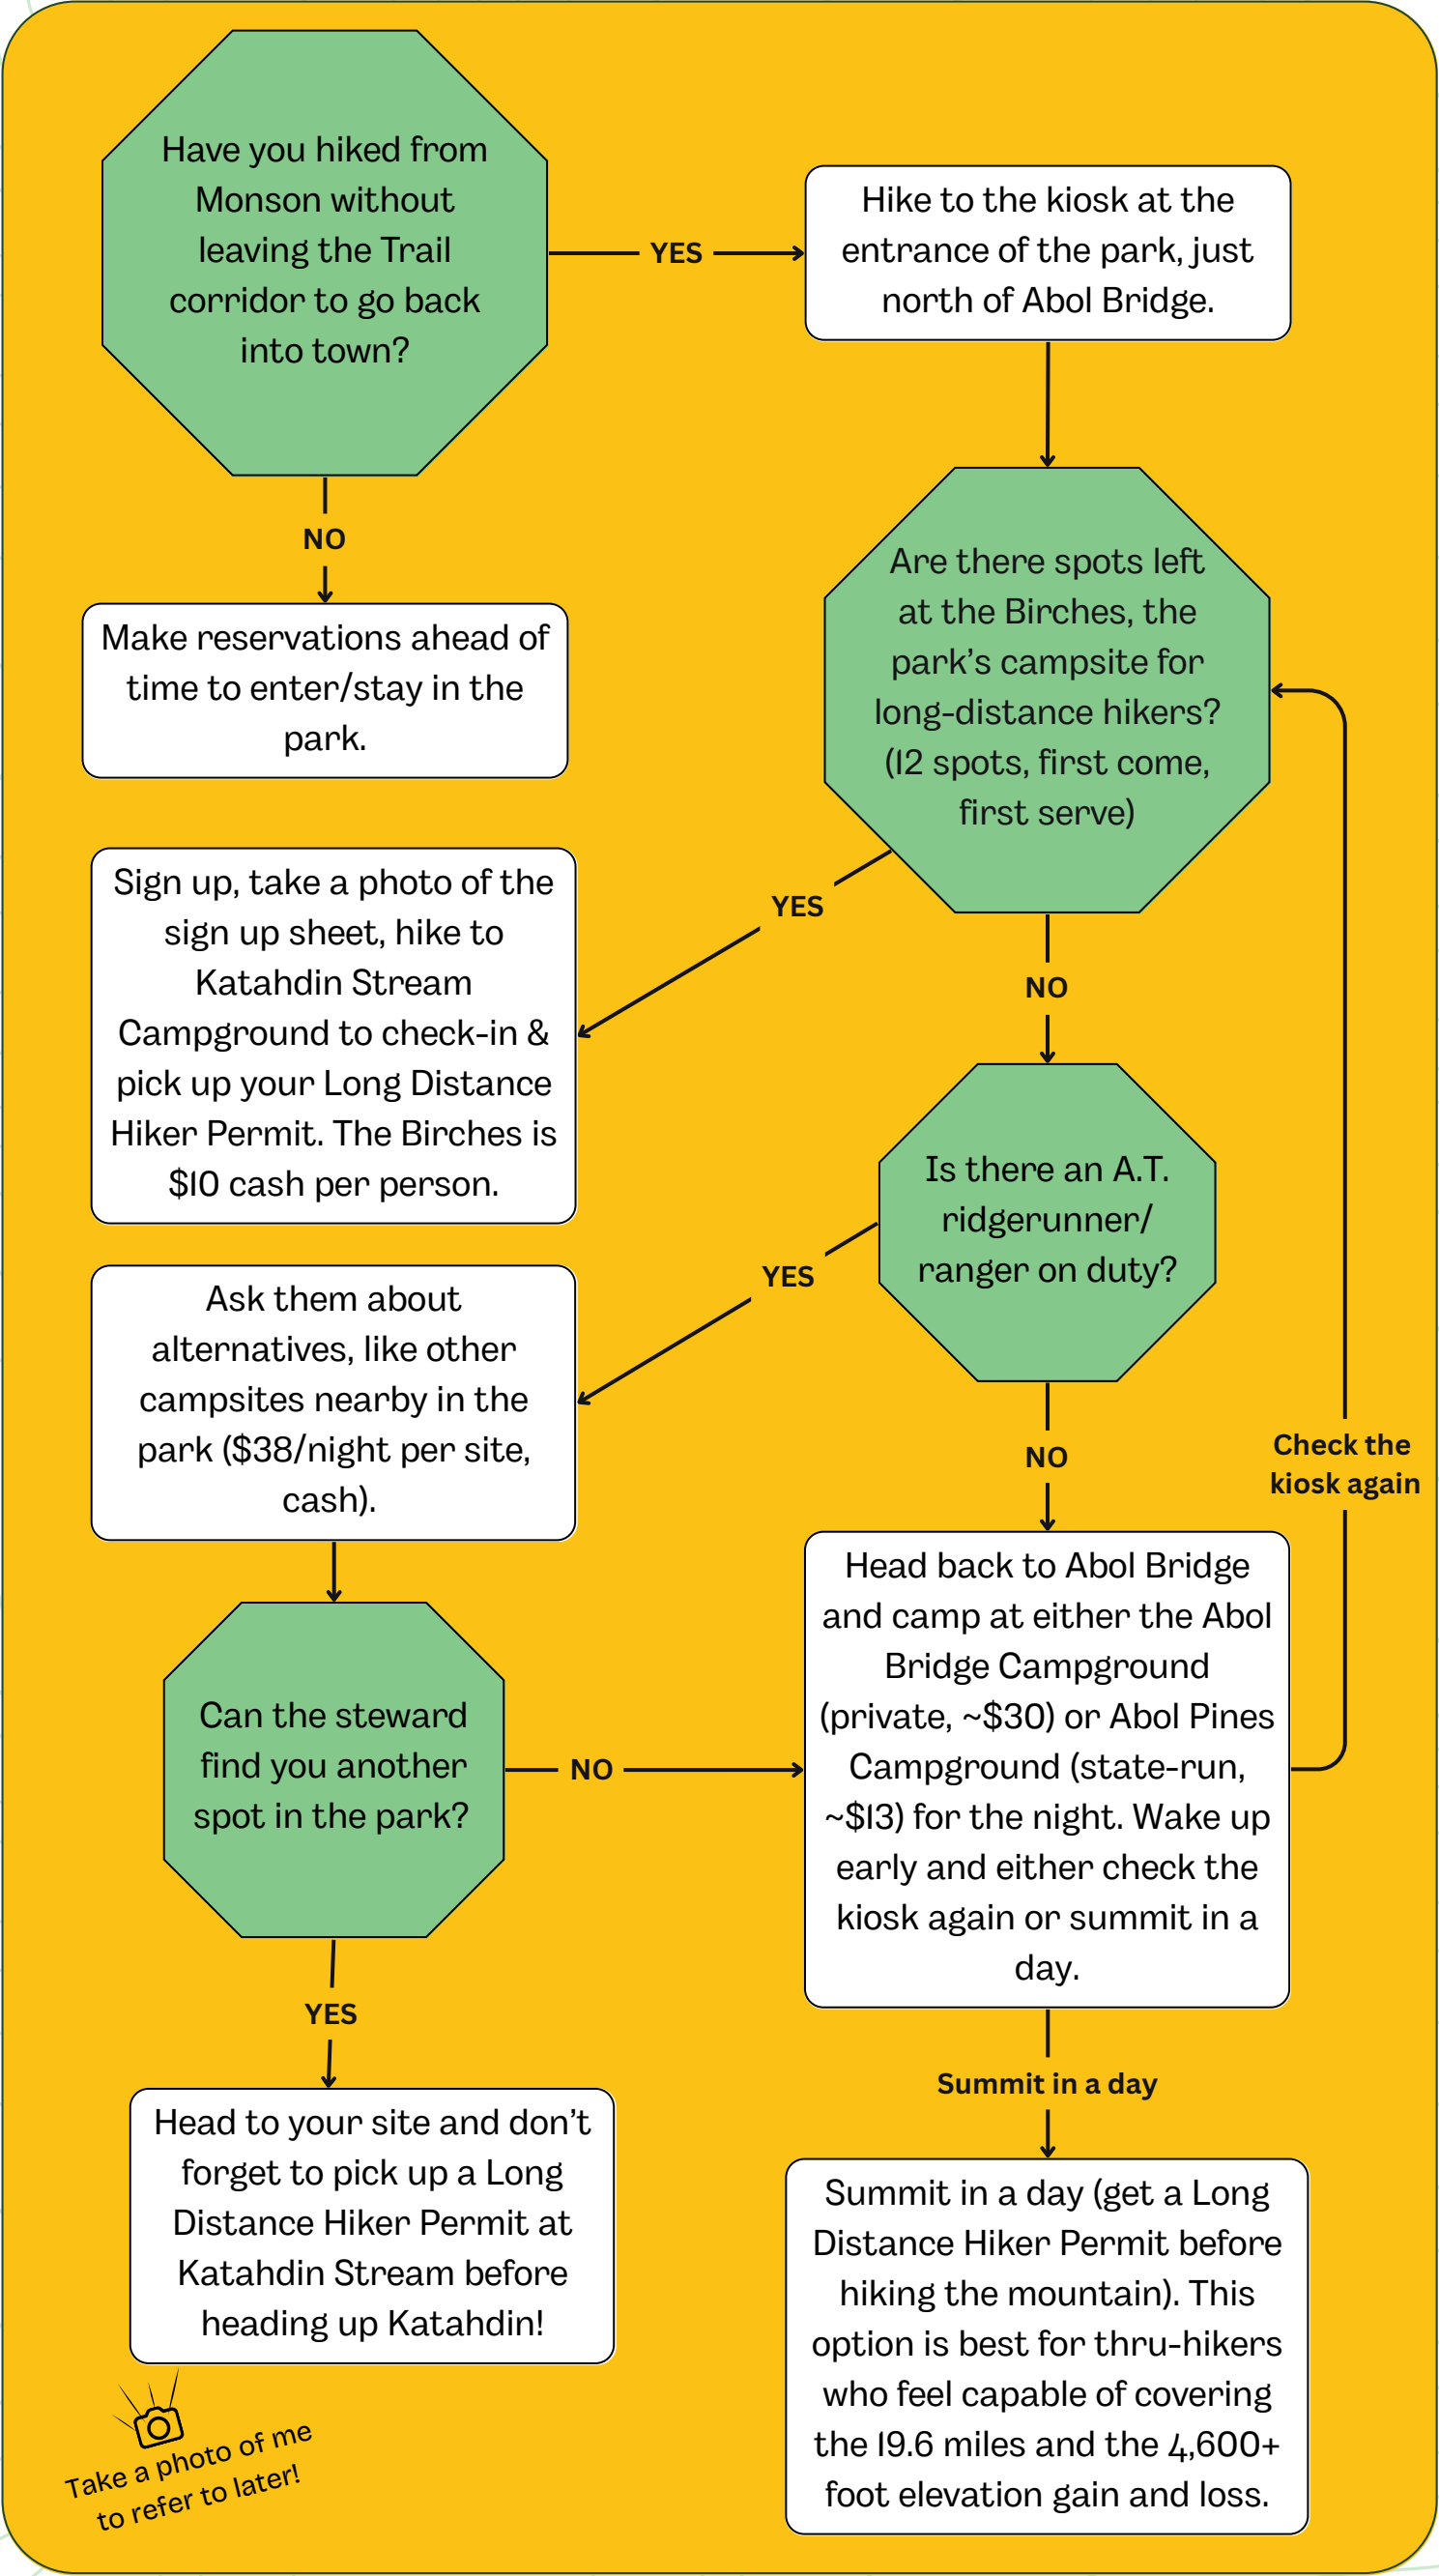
Have you hiked from Monson without leaving the Trail corridor to go back into town?

YES

Hike to the kiosk at the entrance of the park, just north of Abol Bridge.

NO

Make reservations ahead of time to enter/stay in the park.

Are there spots left at the Birches, the park's campsite for long-distance hikers? (12 spots, first come, first serve)

YES

Sign up, take a photo of the sign up sheet, hike to Katahdin Stream Campground to check-in & pick up your Long Distance Hiker Permit. The Birches is $10 cash per person.

NO

Is there an A.T. ridgerunner/ ranger on duty?

YES

Ask them about alternatives, like other campsites nearby in the park ($38/night per site, cash).

NO

Check the kiosk again

Head back to Abol Bridge and camp at either the Abol Bridge Campground (private, ~$30) or Abol Pines Campground (state-run, ~$13) for the night. Wake up early and either check the kiosk again or summit in a day.

Can the steward find you another spot in the park?

NO

YES

Head to your site and don't forget to pick up a Long Distance Hiker Permit at Katahdin Stream before heading up Katahdin!

Summit in a day

Summit in a day (get a Long Distance Hiker Permit before hiking the mountain). This option is best for thru-hikers who feel capable of covering the 19.6 miles and the 4,600+ foot elevation gain and loss.

Take a photo of me to refer to later!